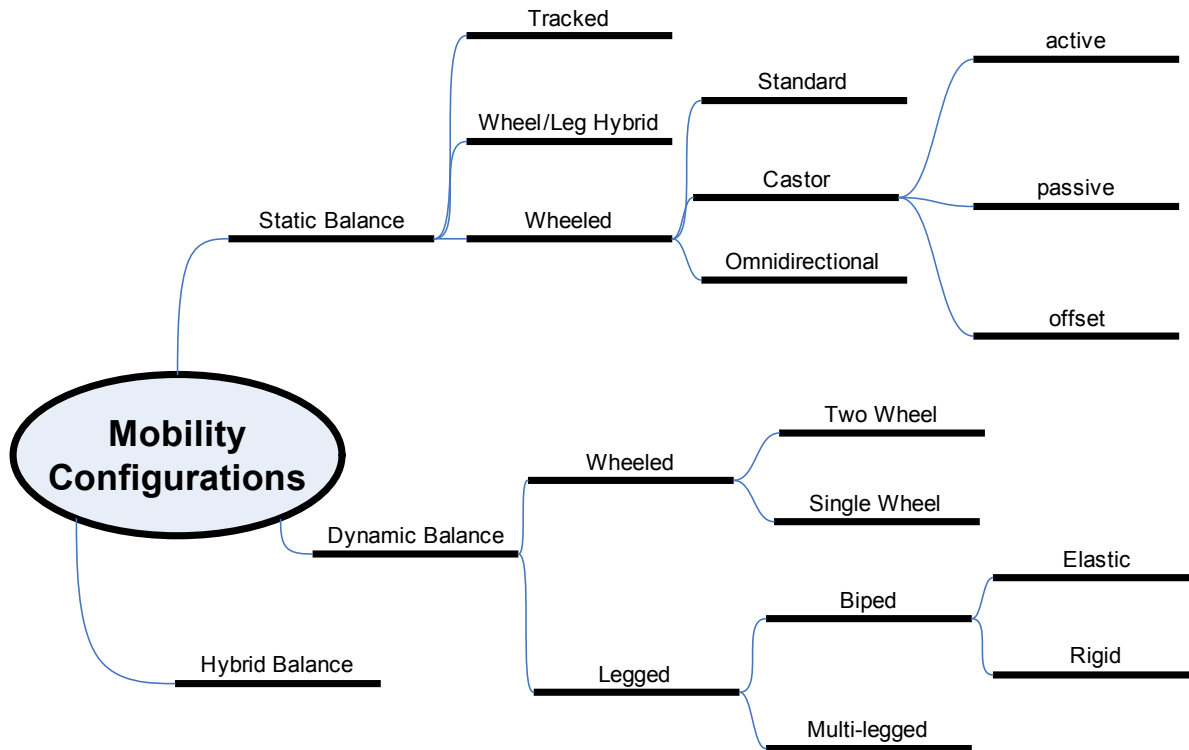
Tracked
active
Standard
Wheel/Leg Hybrid
Castor
passive
Static Balance
Wheeled
Omnidirectional
offset
Mobility Configurations
Two Wheel
Wheeled
Single Wheel
Dynamic Balance
Elastic
Biped
Rigid
Hybrid Balance
Legged
Multi-legged